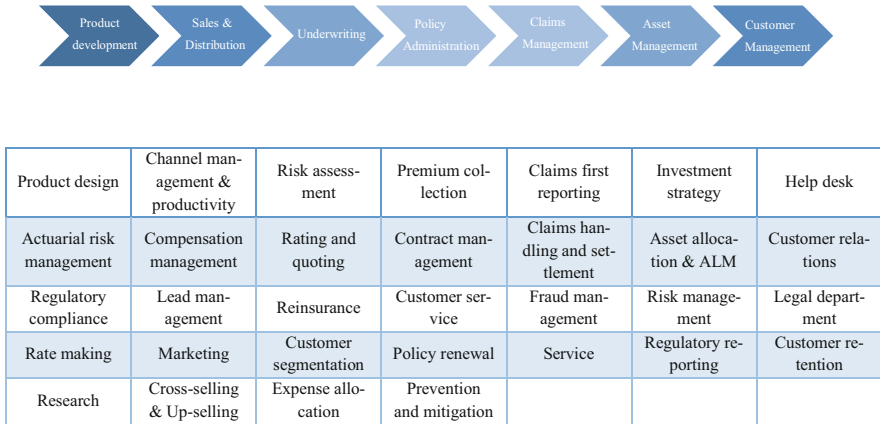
Product development | Sales & Distribution | Underwriting | Policy Administration | Claims Management | Asset Management | Customer Management

| Product design | Channel management & productivity | Risk assessment | Premium collection | Claims first reporting | Investment strategy | Help desk |
|---|---|---|---|---|---|---|
| Actuarial risk management | Compensation management | Rating and quoting | Contract management | Claims handling and settlement | Asset allocation & ALM | Customer relations |
| Regulatory compliance | Lead management | Reinsurance | Customer service | Fraud management | Risk management | Legal department |
| Rate making | Marketing | Customer segmentation | Policy renewal | Service | Regulatory reporting | Customer retention |
| Research | Cross-selling & Up-selling | Expense allocation | Prevention and mitigation | | | |